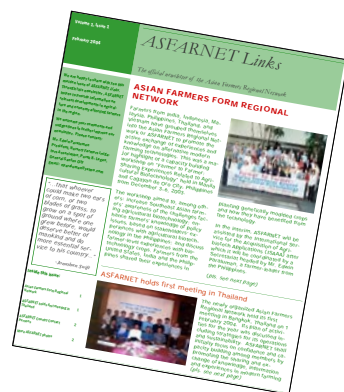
Volume 1, Issue 1

January 2006

ASFARNET Links

The official newsletter of the Asian Farmers Regional Network

ASIAN FARMERS FORM REGIONAL NETWORK

Farmers from India, Indonesia, Malaysia, Philippines, Thailand, and Vietnam recently formed the Asian Farmers Regional Network or ASFARNET to promote the sharing of knowledge and information on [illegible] biotechnology. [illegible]

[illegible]

"...that whoever could make two ears of corn, or two blades of grass, to grow on a spot of ground where only one grew before, would deserve better of mankind and do more essential service to his country..."

Jonathan Swift

In this issue:

Asian farmers form Regional Network 1

ASFARNET holds first meeting in Thailand 1

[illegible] 2

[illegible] 4

ASFARNET holds first meeting in Thailand

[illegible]